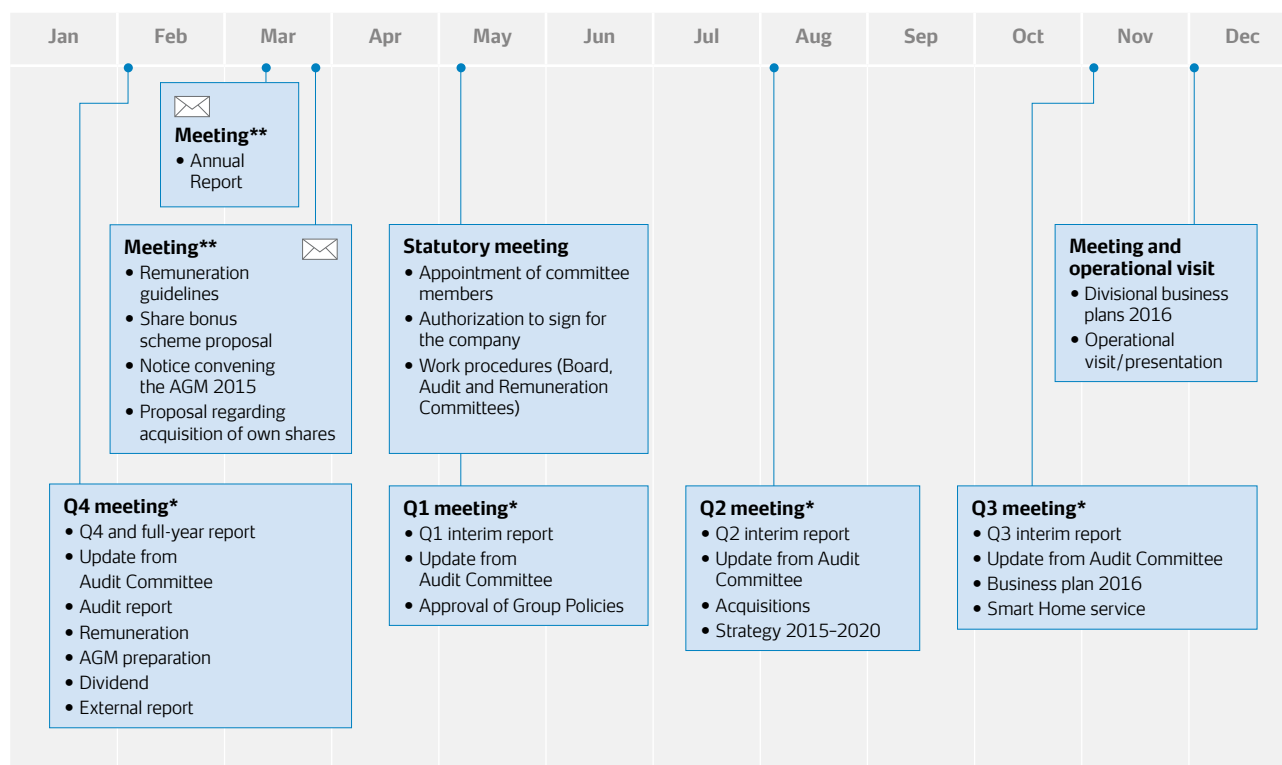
Jan Feb Mar Apr May Jun Jul Aug Sep Oct Nov Dec

Meeting**
• Annual Report

Meeting**
• Remuneration guidelines
• Share bonus scheme proposal
• Notice convening the AGM 2015
• Proposal regarding acquisition of own shares

Statutory meeting
• Appointment of committee members
• Authorization to sign for the company
• Work procedures (Board, Audit and Remuneration Committees)

Meeting and operational visit
• Divisional business plans 2016
• Operational visit/presentation

Q4 meeting*
• Q4 and full-year report
• Update from Audit Committee
• Audit report
• Remuneration
• AGM preparation
• Dividend
• External report

Q1 meeting*
• Q1 interim report
• Update from Audit Committee
• Approval of Group Policies

Q2 meeting*
• Q2 interim report
• Update from Audit Committee
• Acquisitions
• Strategy 2015–2020

Q3 meeting*
• Q3 interim report
• Update from Audit Committee
• Business plan 2016
• Smart Home service